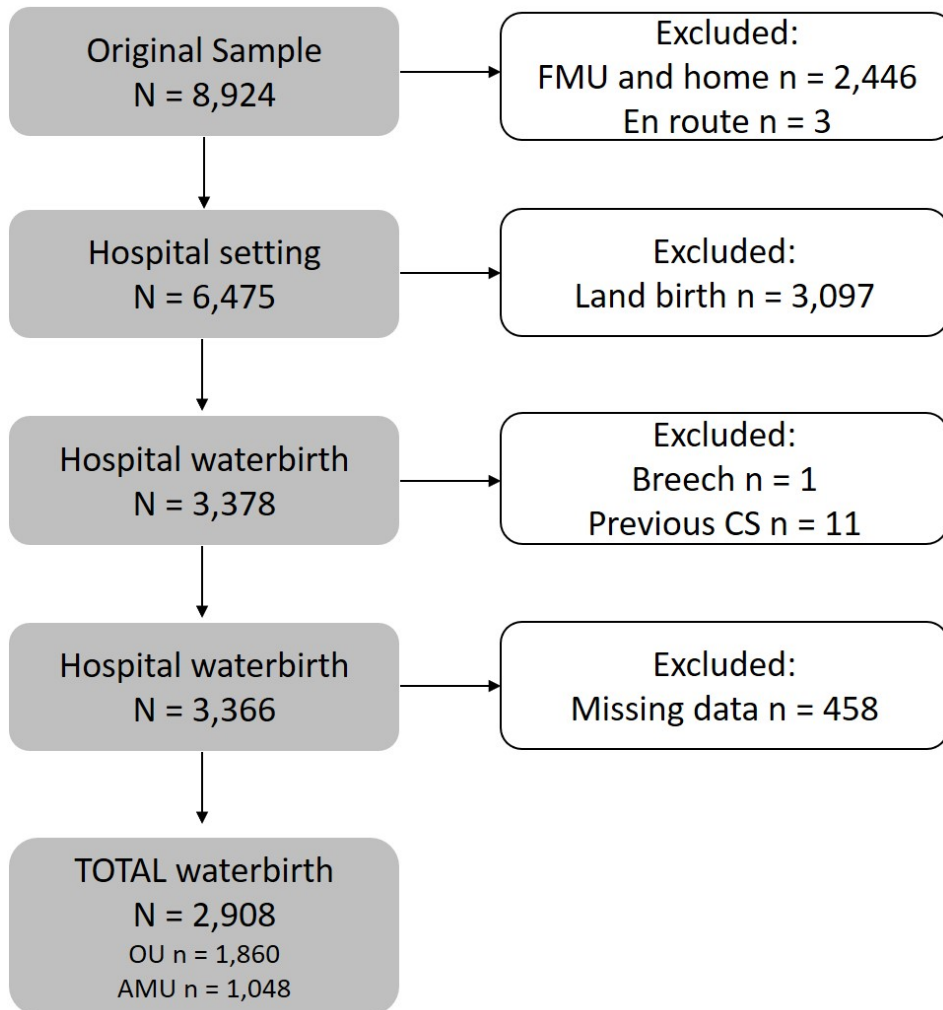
Original Sample
N = 8,924

Excluded:
FMU and home n = 2,446
En route n = 3

Hospital setting
N = 6,475

Excluded:
Land birth n = 3,097

Hospital waterbirth
N = 3,378

Excluded:
Breech n = 1
Previous CS n = 11

Hospital waterbirth
N = 3,366

Excluded:
Missing data n = 458

TOTAL waterbirth
N = 2,908
OU n = 1,860
AMU n = 1,048